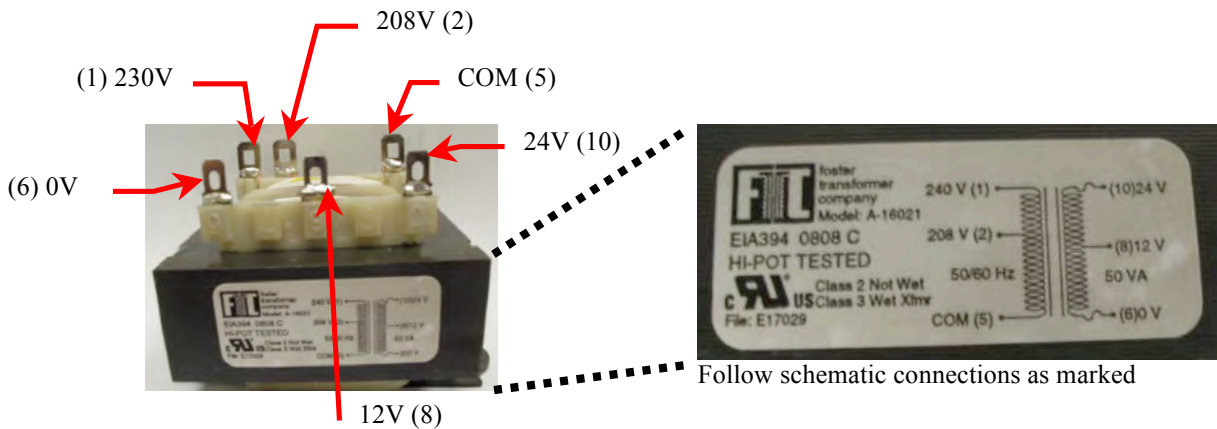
208V (2)

(1) 230V

COM (5)

24V (10)

(6) 0V

12V (8)

foster transformer company Model: A-16021

240 V (1)

208 V (2)

50/60 Hz

COM (5)

(10)24 V

(8)12 V

50 VA

(6)0 V

EIA394 0808 C

HI-POT TESTED

C US

Class 2 Not Wet

Class 3 Wet Xfmr

File: E17029

Follow schematic connections as marked